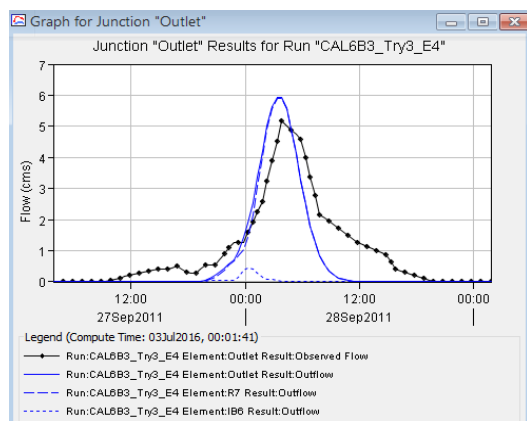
Graph for Junction "Outlet"

Junction "Outlet" Results for Run "CAL6B3_Try3_E4"

Flow (cms)

7
6
5
4
3
2
1
0

12:00
00:00
12:00
00:00

27Sep2011
28Sep2011

Legend (Compute Time: 03Jul2016, 00:01:41)

Run:CAL6B3_Try3_E4 Element:Outlet Result:Observed Flow
Run:CAL6B3_Try3_E4 Element:Outlet Result:Outflow
Run:CAL6B3_Try3_E4 Element:R7 Result:Outflow
Run:CAL6B3_Try3_E4 Element:IB6 Result:Outflow